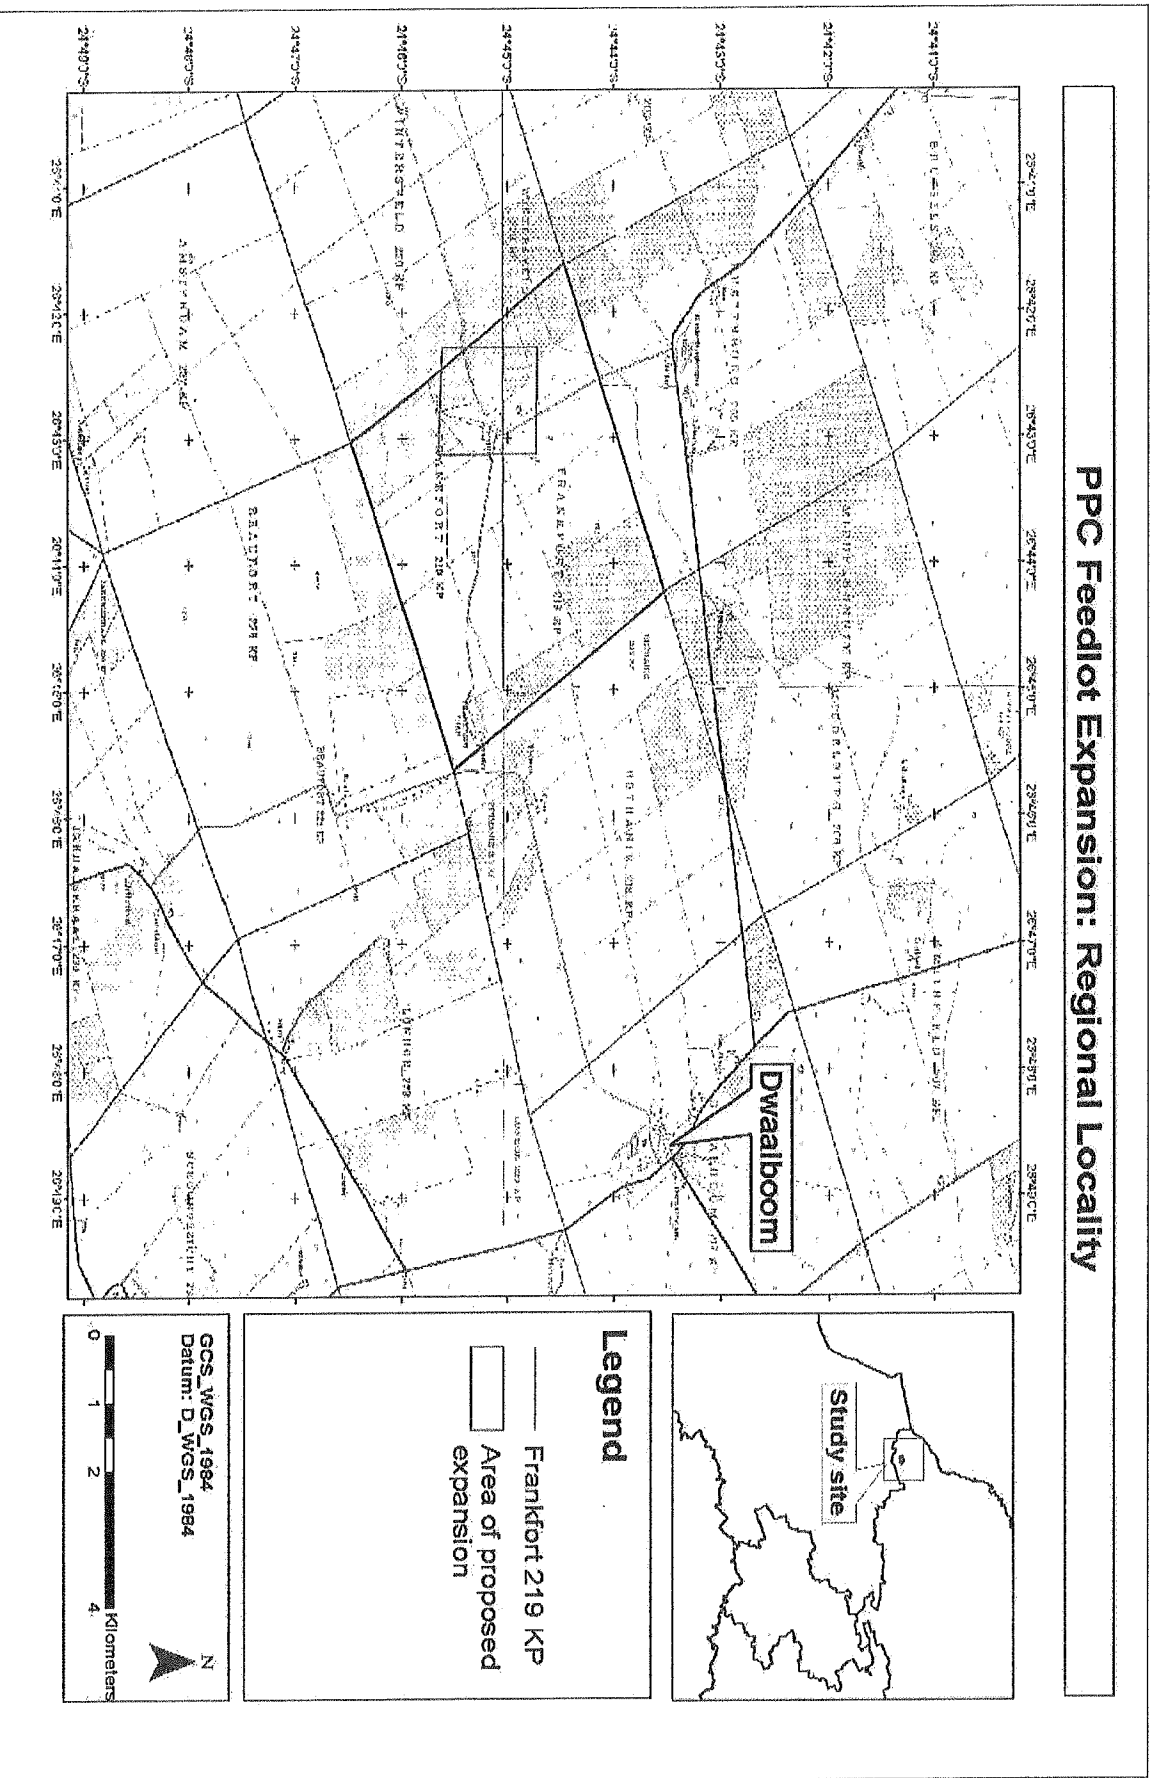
PPC Feedlot Expansion: Regional Locality

Dwaalboom

FRANKFORT 219 KP

BEAUFORT 221 KP

AMSTERDAM 220 KP

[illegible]

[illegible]

Study site

Legend

Frankfort 219 KP

Area of proposed expansion

GCS_WGS_1984
Datum: D_WGS_1984

0 1 2 4 Kilometers

N